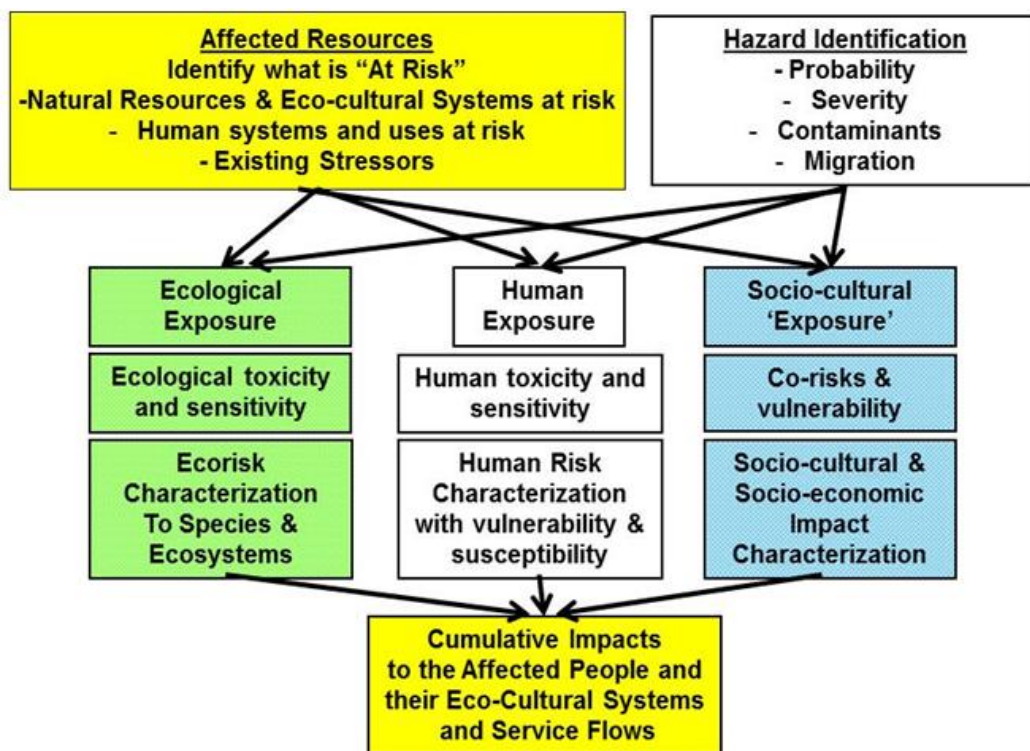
Affected Resources
Identify what is "At Risk"
-Natural Resources & Eco-cultural Systems at risk
- Human systems and uses at risk
- Existing Stressors

Hazard Identification
- Probability
- Severity
- Contaminants
- Migration

Ecological Exposure

Ecological toxicity and sensitivity

Ecorisk Characterization To Species & Ecosystems

Human Exposure

Human toxicity and sensitivity

Human Risk Characterization with vulnerability & susceptibility

Socio-cultural 'Exposure'

Co-risks & vulnerability

Socio-cultural & Socio-economic Impact Characterization

Cumulative Impacts to the Affected People and their Eco-Cultural Systems and Service Flows